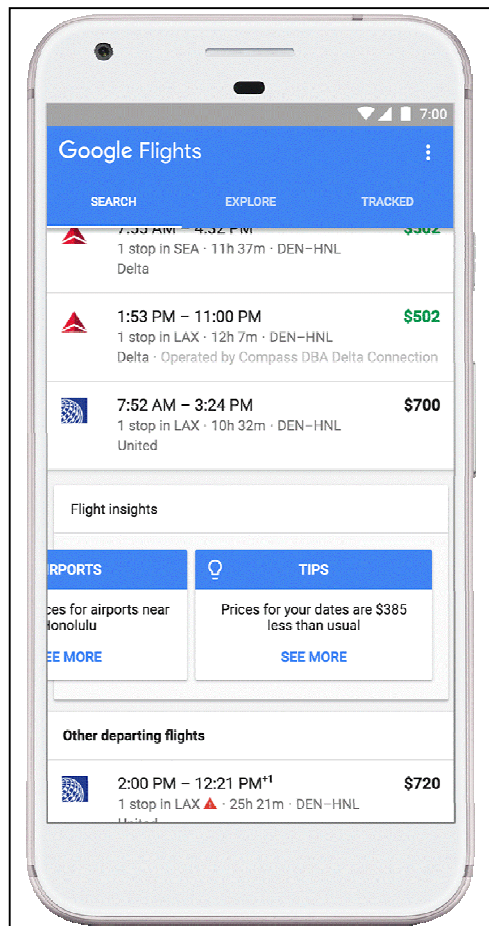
7:00

Google Flights

SEARCH EXPLORE TRACKED

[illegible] AM – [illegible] PM $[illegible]
1 stop in SEA · 11h 37m · DEN–HNL
Delta

1:53 PM – 11:00 PM $502
1 stop in LAX · 12h 7m · DEN–HNL
Delta · Operated by Compass DBA Delta Connection

7:52 AM – 3:24 PM $700
1 stop in LAX · 10h 32m · DEN–HNL
United

Flight insights

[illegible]RPORTS
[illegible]ces for airports near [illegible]onolulu
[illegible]EE MORE

TIPS
Prices for your dates are $385 less than usual
SEE MORE

Other departing flights

2:00 PM – 12:21 PM$^{+1}$ $720
1 stop in LAX · 25h 21m · DEN–HNL
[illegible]